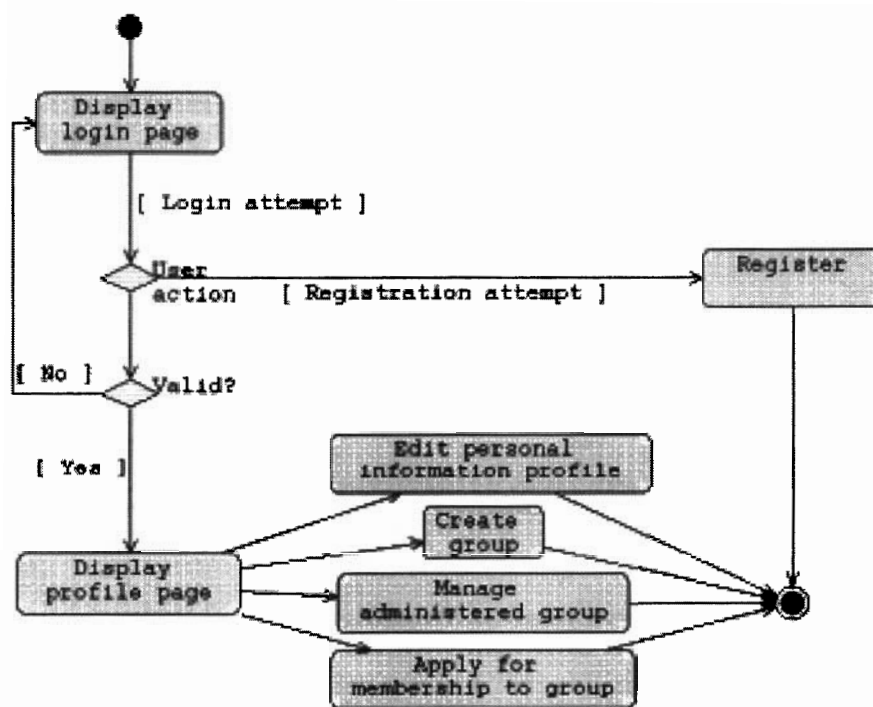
Display login page

[ Login attempt ]

User action

[ Registration attempt ]

Register

[ No ]

Valid?

[ Yes ]

Edit personal information profile

Create group

Display profile page

Manage administered group

Apply for membership to group